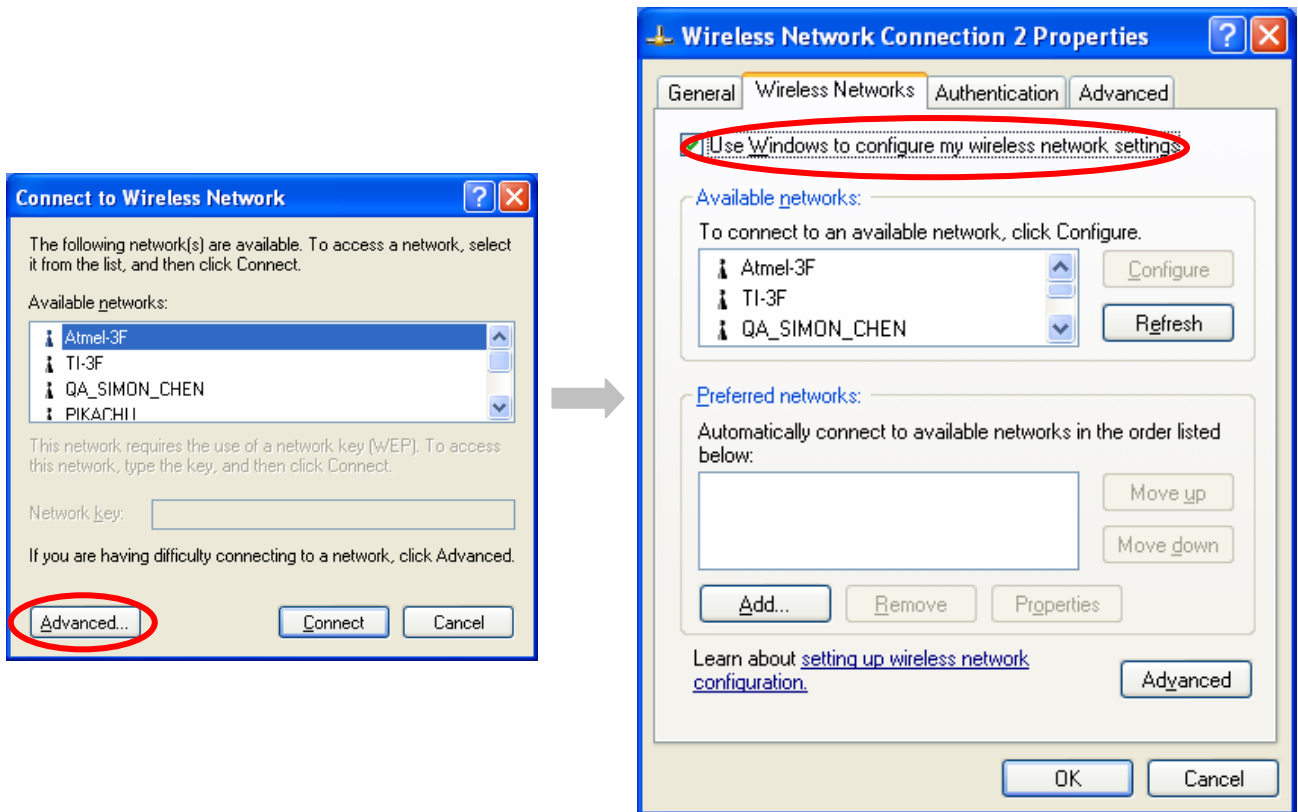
Connect to Wireless Network

The following network(s) are available. To access a network, select it from the list, and then click Connect.

Available networks:

Atmel-3F
TI-3F
QA_SIMON_CHEN
PIKACHU

This network requires the use of a network key (WEP). To access this network, type the key, and then click Connect.

Network key:

If you are having difficulty connecting to a network, click Advanced.

Advanced...

Connect

Cancel

Wireless Network Connection 2 Properties

General | Wireless Networks | Authentication | Advanced

Use Windows to configure my wireless network settings

Available networks:

To connect to an available network, click Configure.

Atmel-3F
TI-3F
QA_SIMON_CHEN

Configure

Refresh

Preferred networks:

Automatically connect to available networks in the order listed below:

Move up

Move down

Add...

Remove

Properties

Learn about setting up wireless network configuration.

Advanced

OK

Cancel